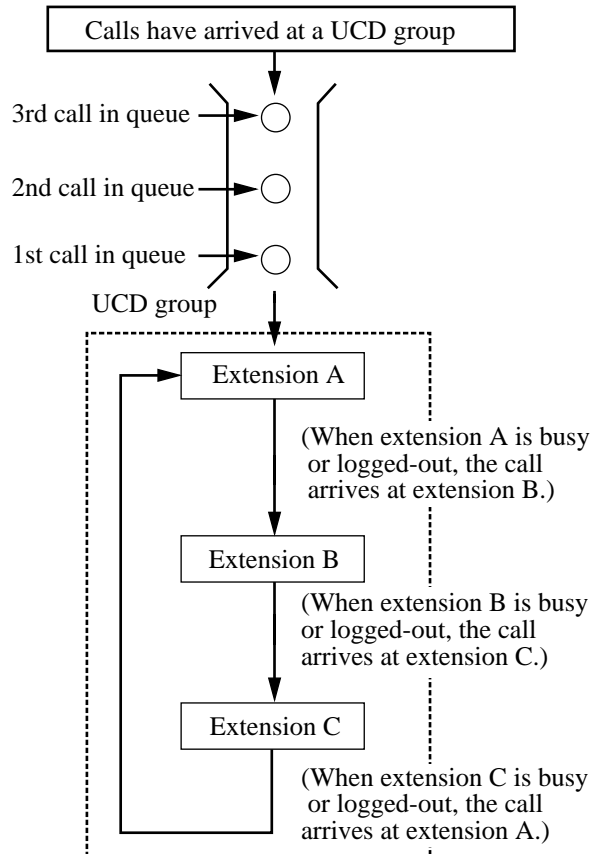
Calls have arrived at a UCD group

3rd call in queue

2nd call in queue

1st call in queue

UCD group

Extension A

(When extension A is busy or logged-out, the call arrives at extension B.)

Extension B

(When extension B is busy or logged-out, the call arrives at extension C.)

Extension C

(When extension C is busy or logged-out, the call arrives at extension A.)